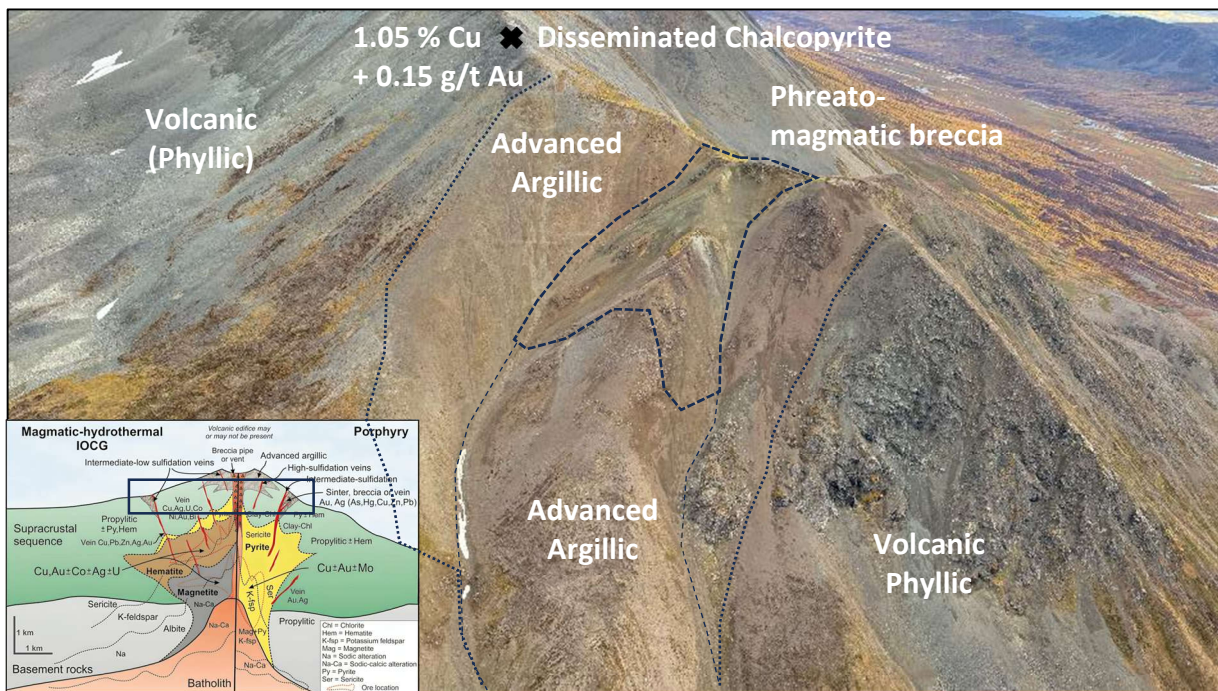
1.05 % Cu ✖ Disseminated Chalcopyrite
+ 0.15 g/t Au

Volcanic (Phyllic)

Advanced Argillic

Phreato-magmatic breccia

Advanced Argillic

Volcanic Phyllic

Magmatic-hydrothermal IOCG

Volcanic edifice may or may not be present

Porphyry

Breccia pipe or vent

Advanced argillic

Intermediate-low sulfidation veins

High-sulfidation veins

Intermediate-sulfidation

Sinter, breccia or vein Au, Ag (As,Hg,Cu,Zn,Pb)

Vein Cu,Au,U,Co

Ni,Au,Bi

Py,Hem

Propylitic ± Py,Hem

Supracrustal sequence

Vein Cu,Pb,Zn,Ag,Au

Clay-Chl

Sericite

Pyrite

Propylitic ± Hem

Cu,Au±Co±Ag±U

Hematite

K-fsp

Ser

Vein Au,Ag

Cu±Au±Mo

Magnetite

Na-Ca

Sericite

K-feldspar

Albite

1 km

1 km

Na

Na-Ca

Mag+Py

Propylitic

Basement rocks

Na-Ca

Batholith

Chl = Chlorite
Hem = Hematite
K-fsp = Potassium feldspar
Mag = Magnetite
Na = Sodic alteration
Na-Ca = Sodic-calcic alteration
Py = Pyrite
Ser = Sericite
Ore location